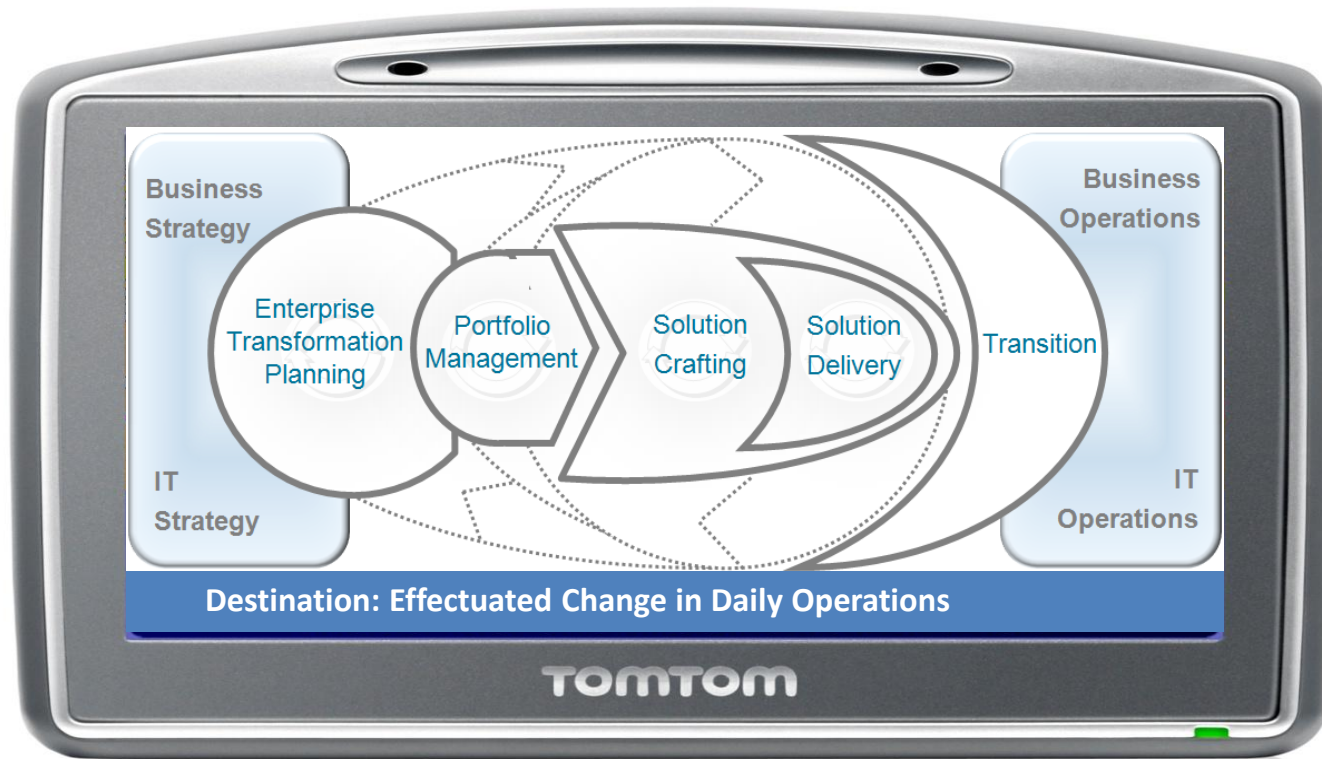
Business Strategy

IT Strategy

Enterprise Transformation Planning

Portfolio Management

Solution Crafting

Solution Delivery

Transition

Business Operations

IT Operations

Destination: Effectuated Change in Daily Operations

TOMTOM